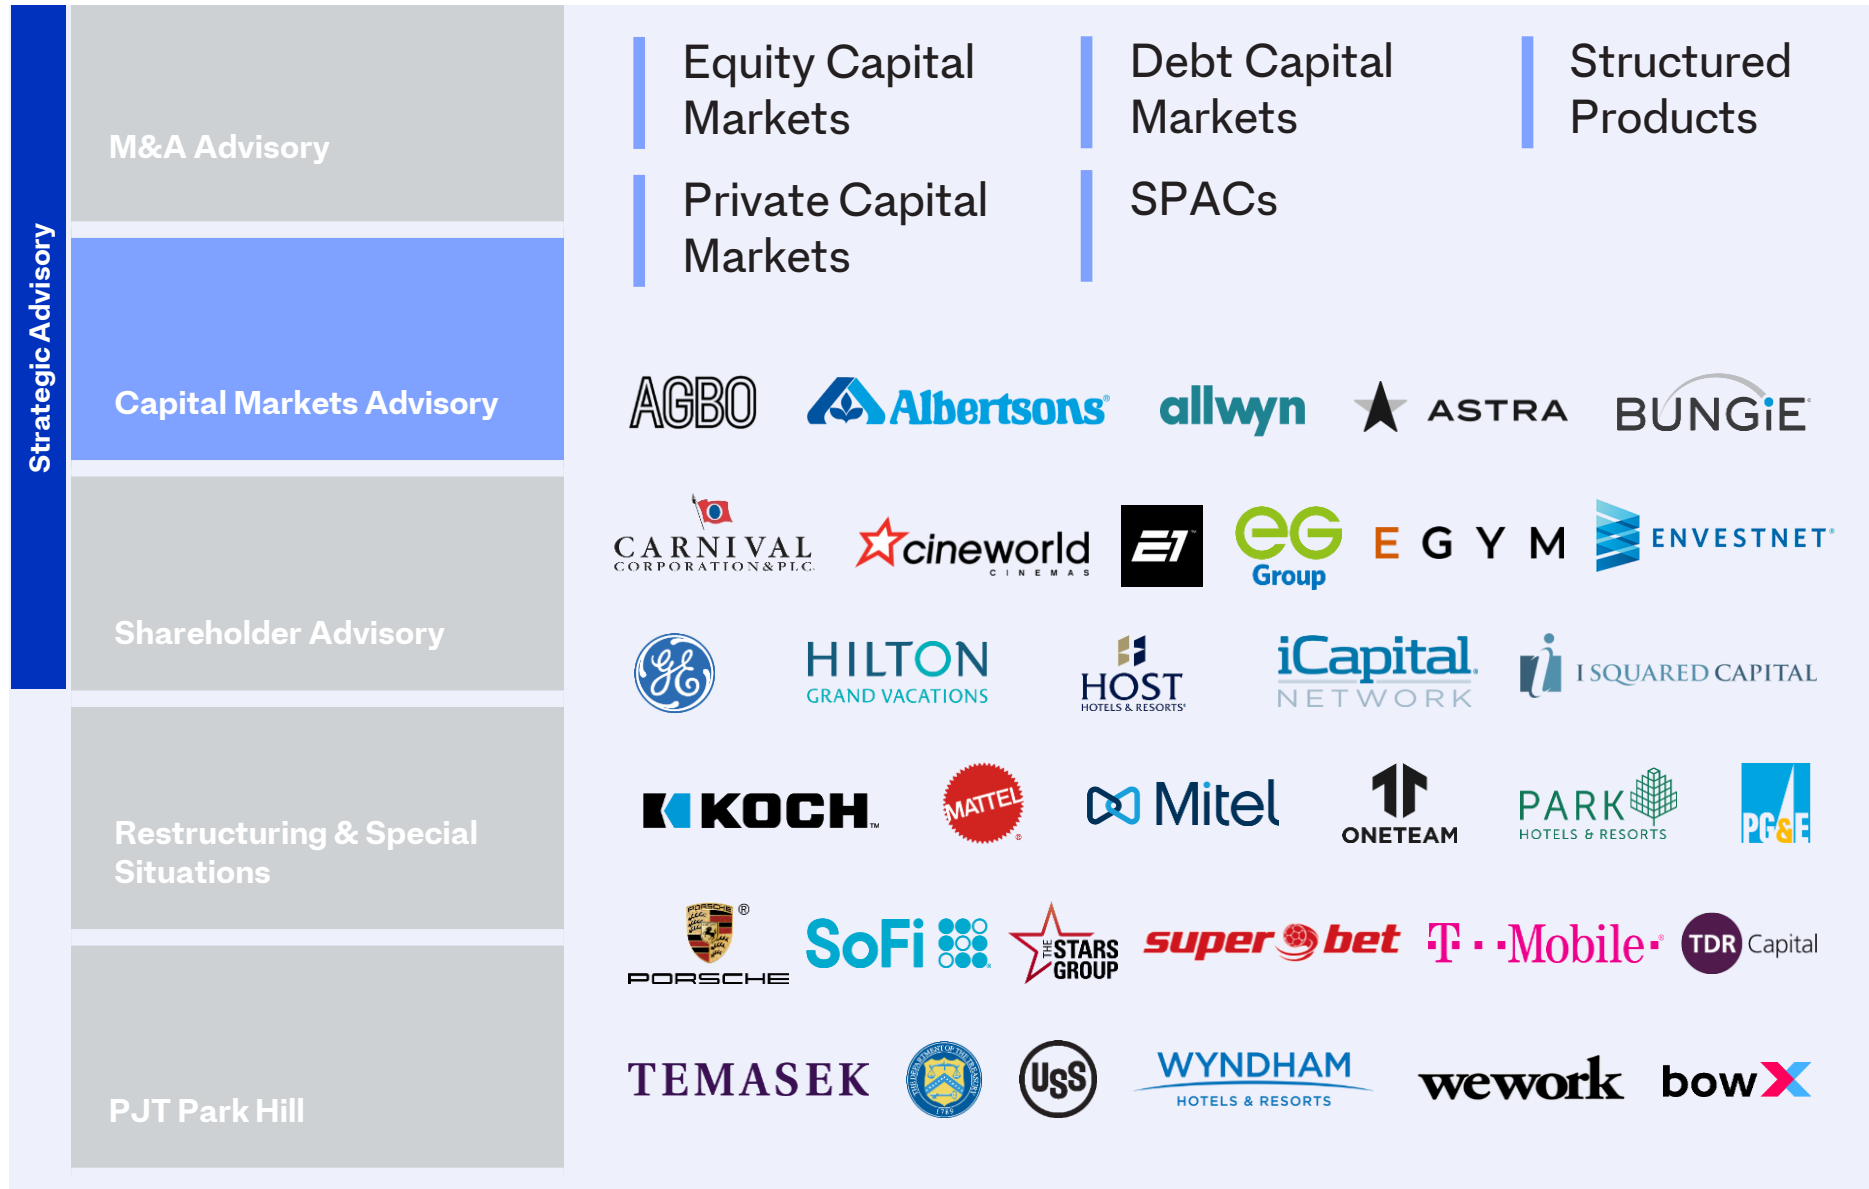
Strategic Advisory

M&A Advisory

Capital Markets Advisory

Shareholder Advisory

Restructuring & Special Situations

PJT Park Hill

Equity Capital Markets

Debt Capital Markets

Structured Products

Private Capital Markets

SPACs

AGBO
Albertsons
allwyn
ASTRA
BUNGIE

CARNIVAL CORPORATION & PLC
cineworld CINEMAS
E1
eG Group
EGYM
ENVESTNET

GE
HILTON GRAND VACATIONS
HOST HOTELS & RESORTS
iCapital NETWORK
I SQUARED CAPITAL

KOCH
MATTEL
Mitel
ONETEAM
PARK HOTELS & RESORTS
PG&E

PORSCHE
SoFi
THE STARS GROUP
superbet
T · · Mobile ·
TDR Capital

TEMASEK
USS
WYNDHAM HOTELS & RESORTS
wework
bowX